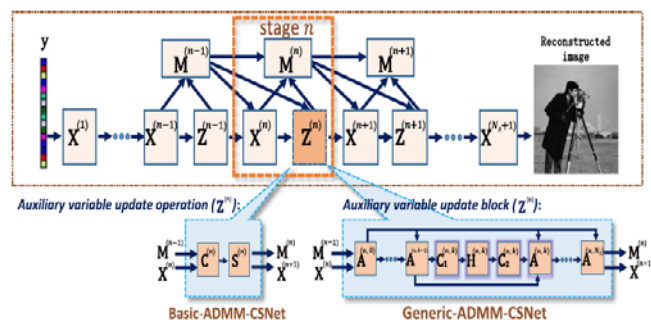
y

stage $n$

$M^{(n-1)}$ $M^{(n)}$ $M^{(n+1)}$

$X^{(1)}$ $X^{(n-1)}$ $Z^{(n-1)}$ $X^{(n)}$ $Z^{(n)}$ $X^{(n+1)}$ $Z^{(n+1)}$ $X^{(N_s+1)}$

Reconstructed image

Auxiliary variable update operation ($Z^{(n)}$):

$M^{(n-1)}$ $X^{(n)}$ $C^{(n)}$ $S^{(n)}$ $M^{(n)}$ $X^{(n+1)}$

Basic-ADMM-CSNet

Auxiliary variable update block ($Z^{(n)}$):

$M^{(n-1)}$ $X^{(n)}$ $A^{(n,0)}$ $A^{(n,k-1)}$ $C_1^{(n,k)}$ $H^{(n,k)}$ $C_2^{(n,k)}$ $A^{(n,k)}$ $A^{(n,N_t)}$ $M^{(n)}$ $X^{(n+1)}$

Generic-ADMM-CSNet